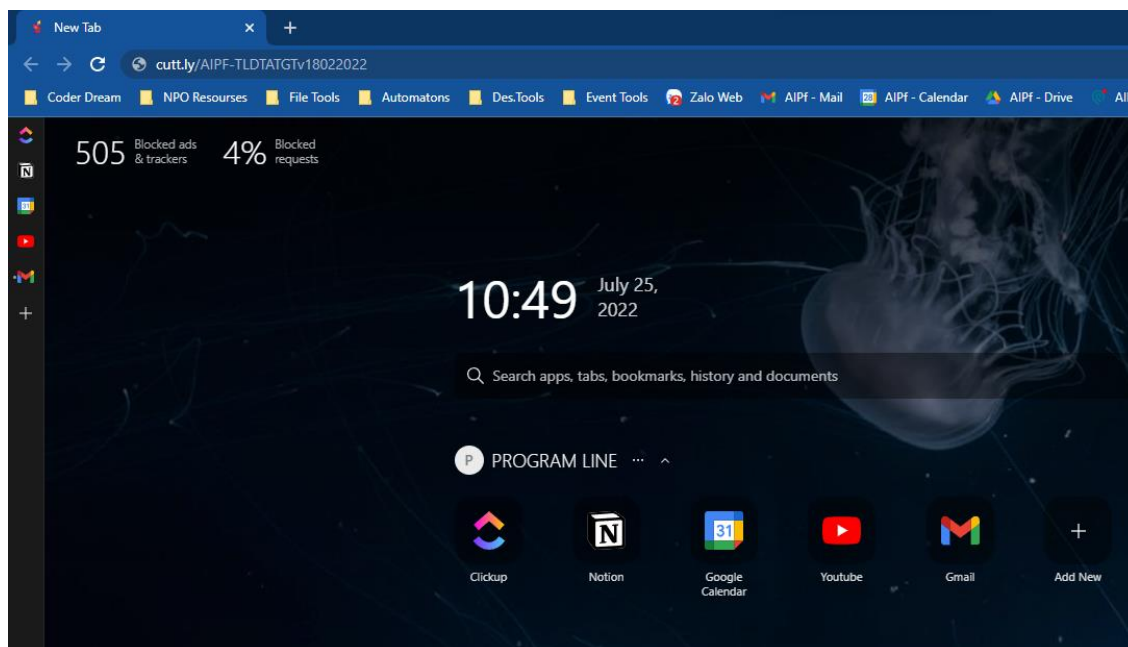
New Tab ×
+
cutt.ly/AIPF-TLDTATGTv18022022
Coder Dream  NPO Resourses  File Tools  Automatons  Des.Tools  Event Tools  Zalo Web  AIPf - Mail  AIPf - Calendar  AIPf - Drive  Al

505 Blocked ads & trackers  4% Blocked requests

10:49 July 25, 2022

Search apps, tabs, bookmarks, history and documents

P PROGRAM LINE ··· ^

Clickup  Notion  Google Calendar  Youtube  Gmail  Add New